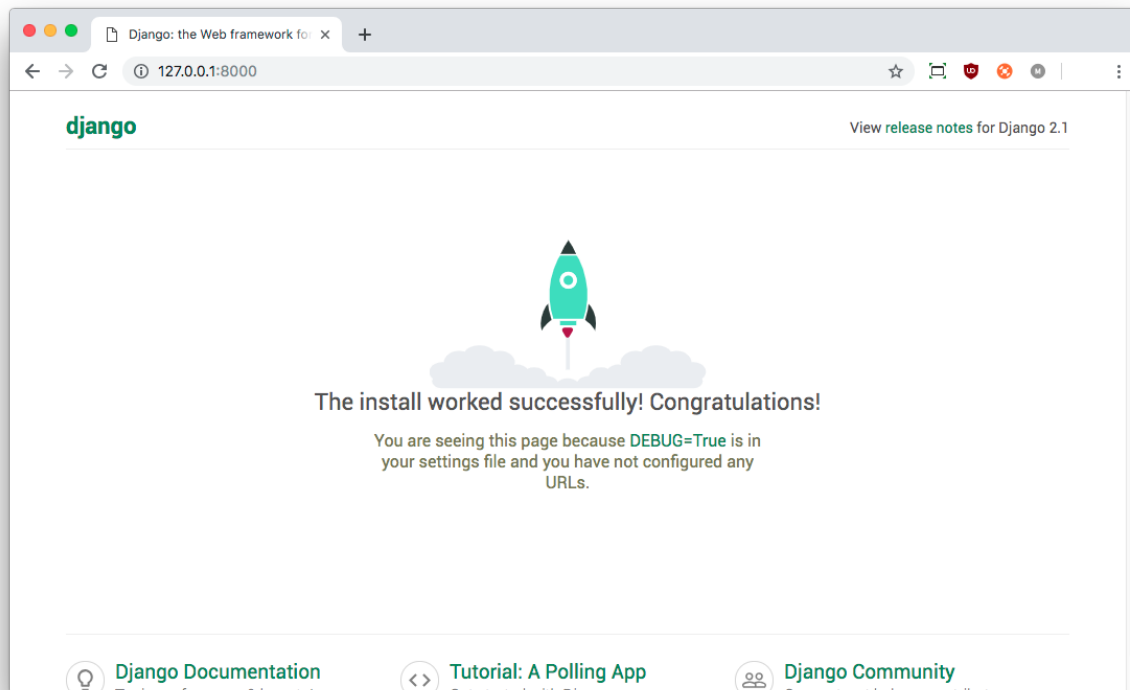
Django: the Web framework fo

127.0.0.1:8000

django

View release notes for Django 2.1

The install worked successfully! Congratulations!

You are seeing this page because DEBUG=True is in your settings file and you have not configured any URLs.

Django Documentation
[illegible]

Tutorial: A Polling App
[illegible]

Django Community
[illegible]